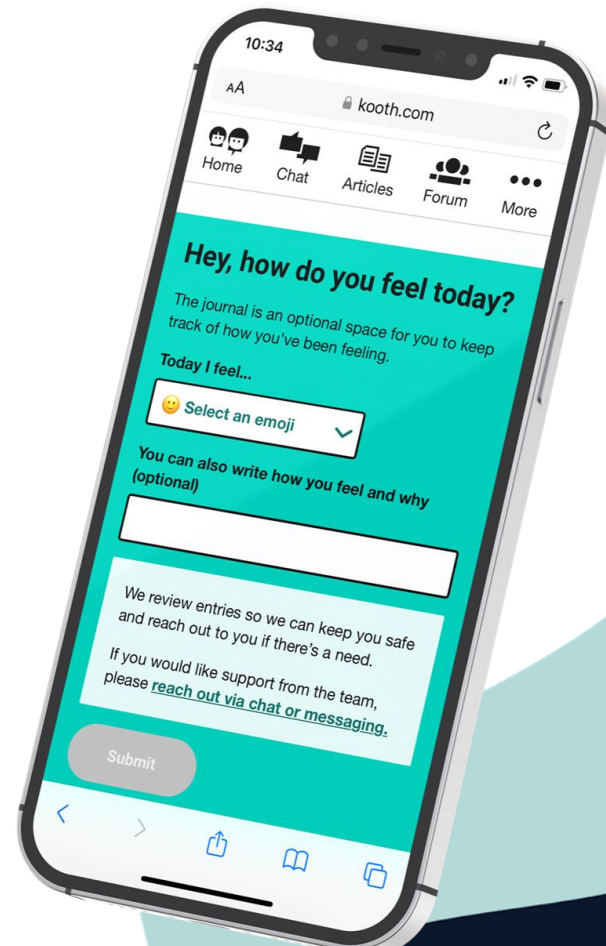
10:34

AA kooth.com

Home Chat Articles Forum More

Hey, how do you feel today?

The journal is an optional space for you to keep track of how you've been feeling.

Today I feel...

Select an emoji

You can also write how you feel and why (optional)

We review entries so we can keep you safe and reach out to you if there's a need.

If you would like support from the team, please reach out via chat or messaging.

Submit